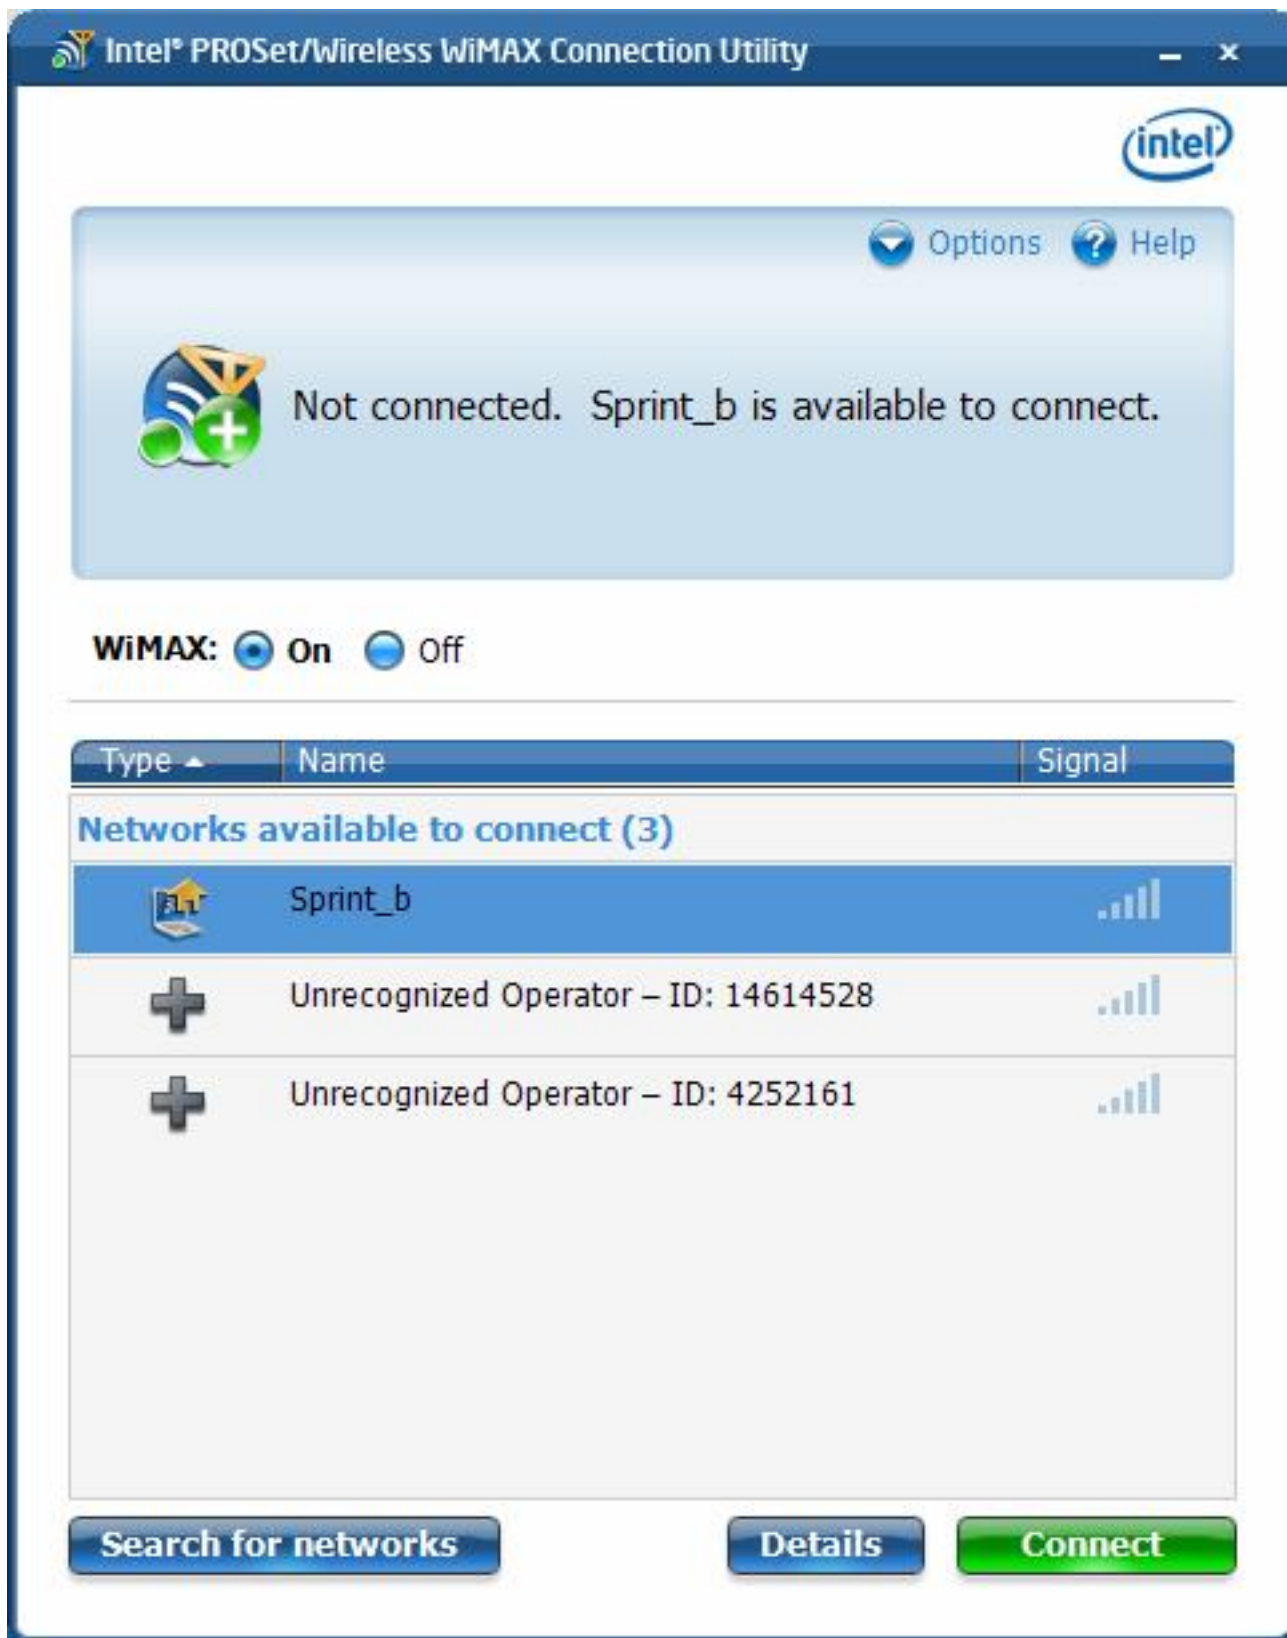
Intel® PROSet/Wireless WiMAX Connection Utility

intel

Options Help

Not connected. Sprint_b is available to connect.

WiMAX: On Off

| Type | Name | Signal |
|---|---|---|
| Networks available to connect (3) | | |
| | Sprint_b | |
| | Unrecognized Operator – ID: 14614528 | |
| | Unrecognized Operator – ID: 4252161 | |

Search for networks

Details

Connect